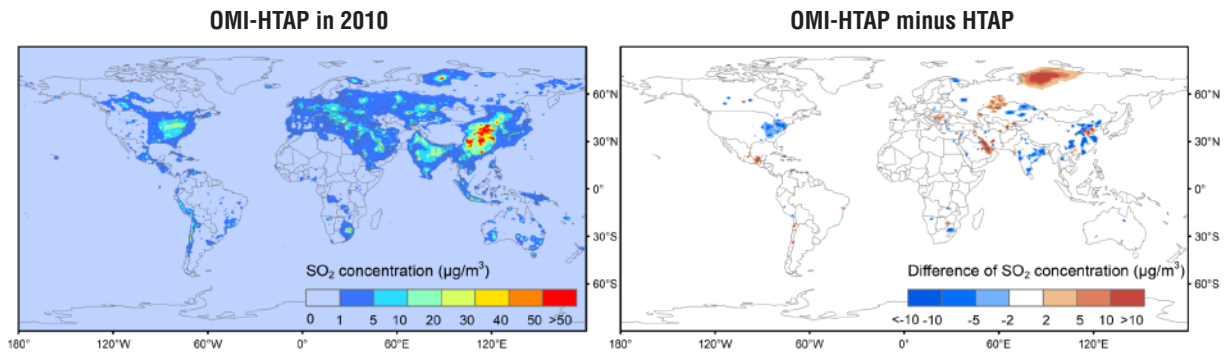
OMI-HTAP in 2010

$SO_2$ concentration ($\mu g/m^3$)

0 1 5 10 20 30 40 50 >50

180° 120°W 60°W 0° 60°E 120°E

OMI-HTAP minus HTAP

60°N
30°N
0°
30°S
60°S

Difference of $SO_2$ concentration ($\mu g/m^3$)

<-10 -10 -5 -2 2 5 10 >10

180° 120°W 60°W 0° 60°E 120°E

60°N
30°N
0°
30°S
60°S